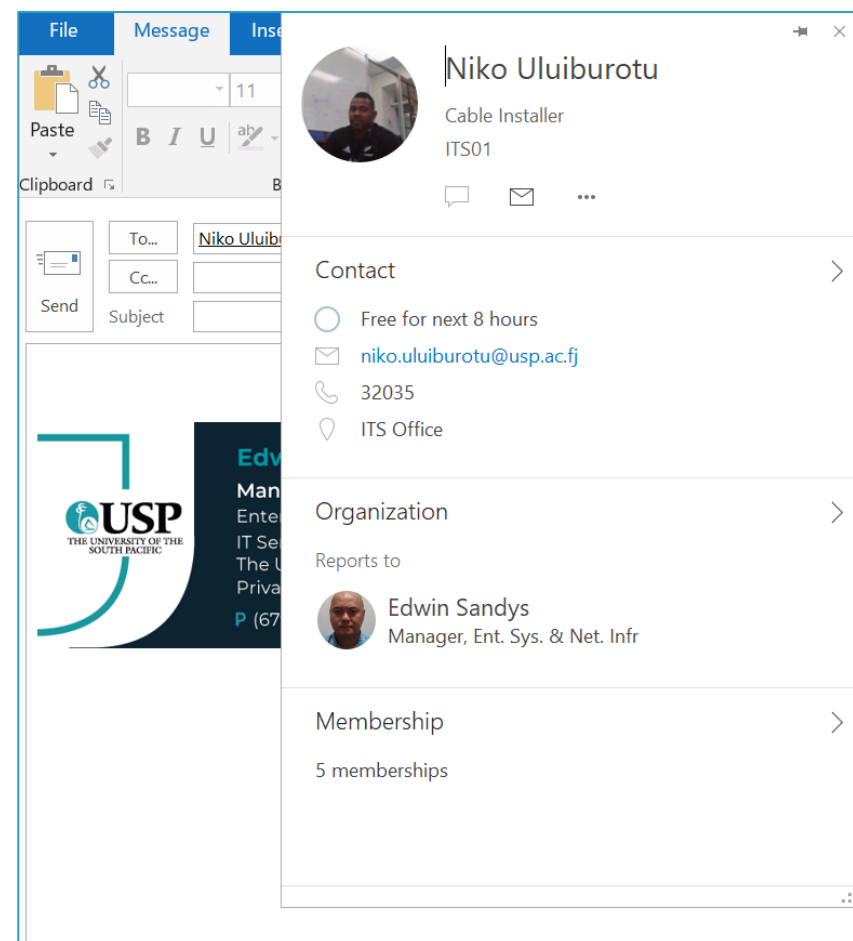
File Message Inse

Paste

Clipboard

11

B I U

B

To...

Niko Uluibu

Cc...

Send

Subject

USP
THE UNIVERSITY OF THE SOUTH PACIFIC

Edw
Man
Ente
IT Se
The U
Priva
P (67

Niko Uluiburotu
Cable Installer
ITS01

...

Contact

Free for next 8 hours

niko.uluiburotu@usp.ac.fj

32035

ITS Office

Organization

Reports to

Edwin Sandys
Manager, Ent. Sys. & Net. Infr

Membership

5 memberships